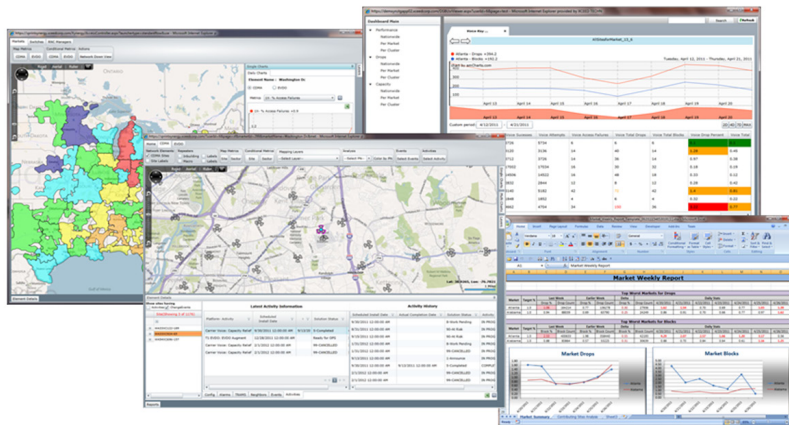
Dashboard Main

Performance

Nationwide

Per Market

Per Cluster

Drops

Nationwide

Per Market

Per Cluster

Capacity

Nationwide

Per Market

Per Cluster

Tuesday, April 12, 2011 - Thursday, April 21, 2011

Drill Charts

Element Name : Washington Dc

CDMA

EVDO

Latest Activity Information

Activity History

Market Weekly Report

Top Worst Markets for Drops

Top Worst Markets for Blocks

Market Drops

Market Blocks

S Completed

Ready for OPS

RH CANCELLED

Element Details

Reports